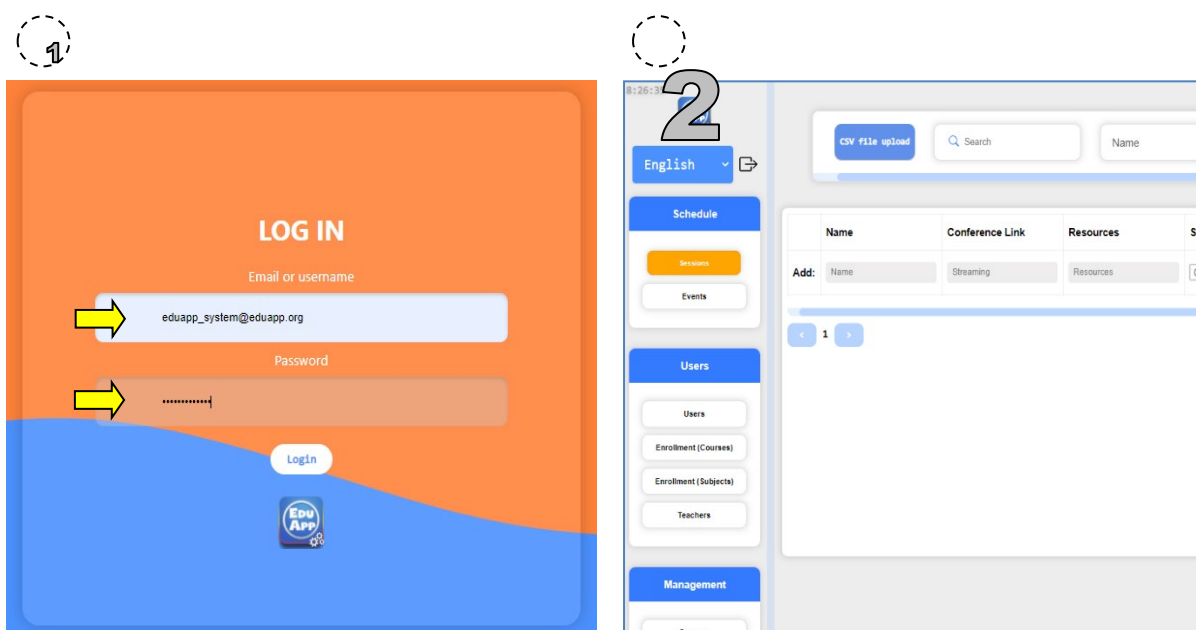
1

LOG IN

Email or username

eduapp_system@eduapp.org

Password

•••••••••••••

Login

Edu App

2

8:26:3

English

Schedule

Sessions

Events

Users

Users

Enrollment (Courses)

Enrollment (Subjects)

Teachers

Management

CSV file upload

Search

Name

| | Name | Conference Link | Resources | S |
|---|---|---|---|---|
| Add: | Name | Streaming | Resources | |

‹ 1 ›